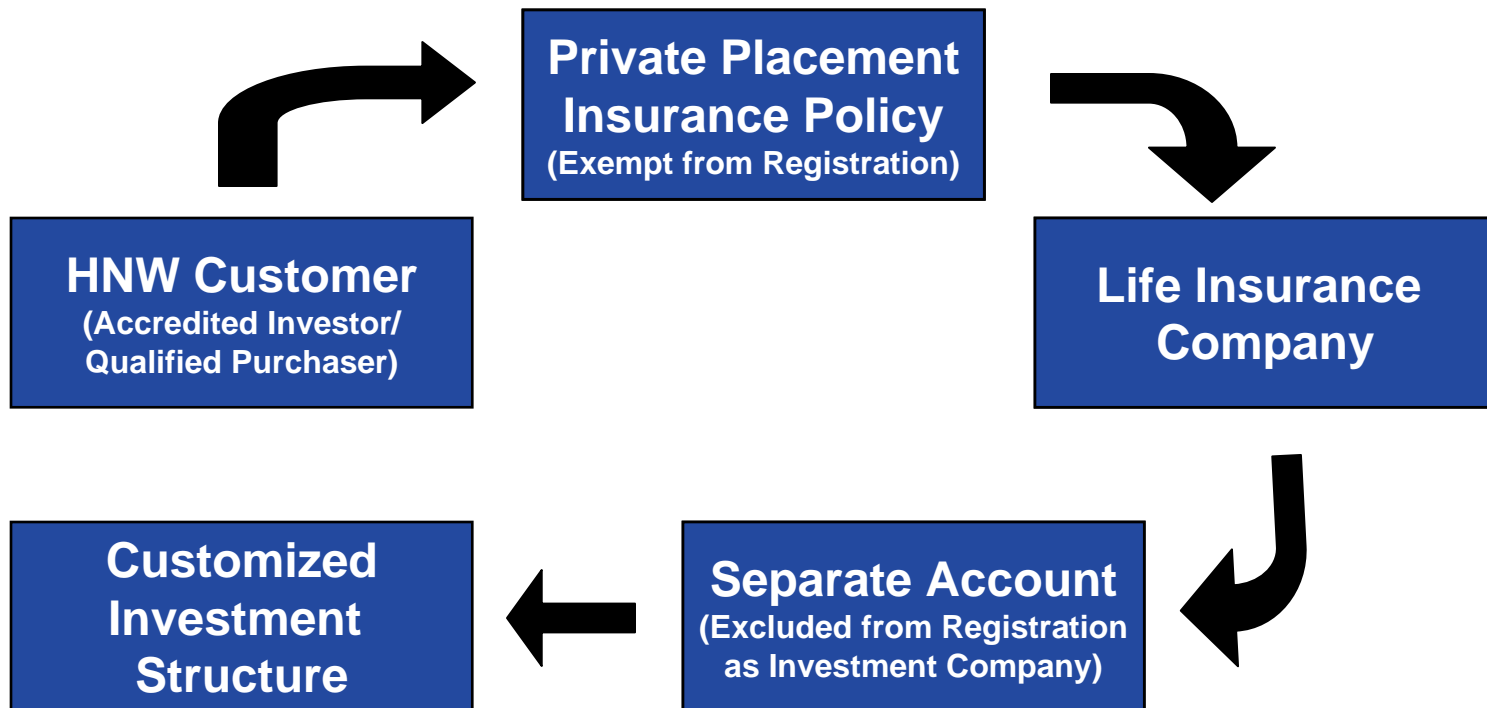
Private Placement Insurance Policy
(Exempt from Registration)

HNW Customer
(Accredited Investor/ Qualified Purchaser)

Life Insurance Company

Customized Investment Structure

Separate Account
(Excluded from Registration as Investment Company)